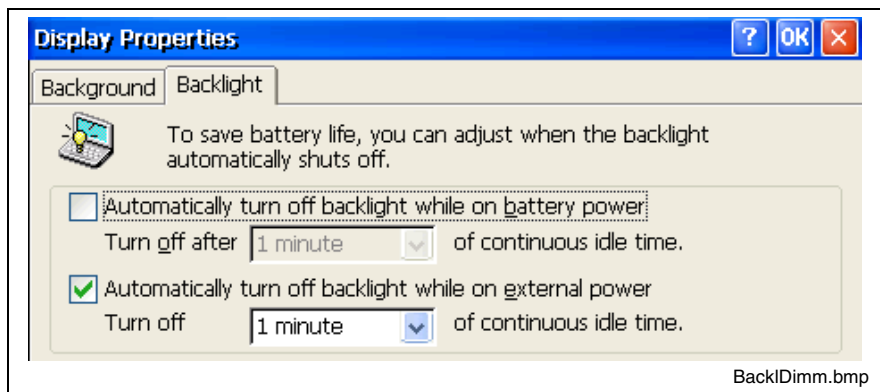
Display Properties
? OK ✕
Background Backlight
To save battery life, you can adjust when the backlight automatically shuts off.
Automatically turn off backlight while on battery power
Turn off after 1 minute of continuous idle time.
Automatically turn off backlight while on external power
Turn off 1 minute of continuous idle time.
BacklDimm.bmp